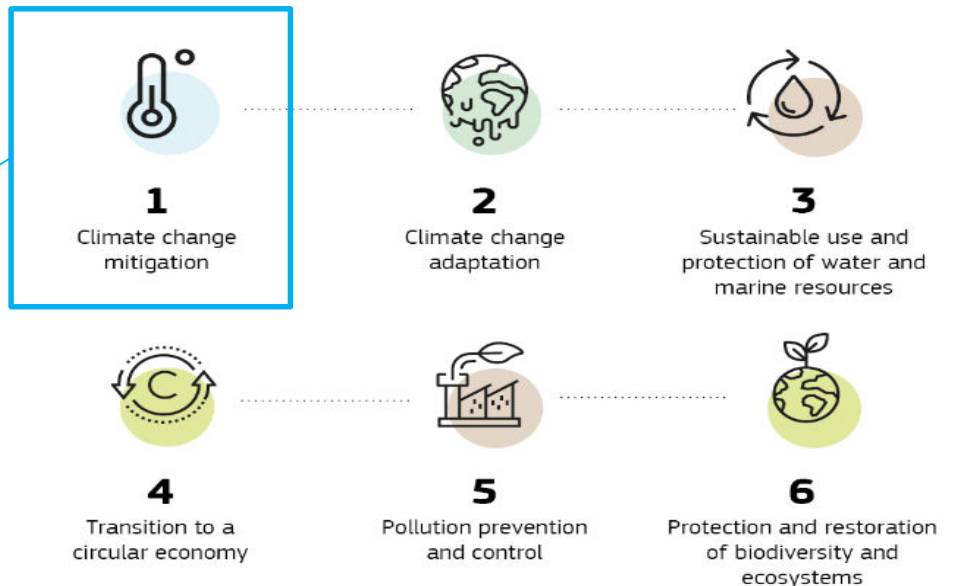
1
Climate change mitigation

2
Climate change adaptation

3
Sustainable use and protection of water and marine resources

C

4
Transition to a circular economy

5
Pollution prevention and control

6
Protection and restoration of biodiversity and ecosystems